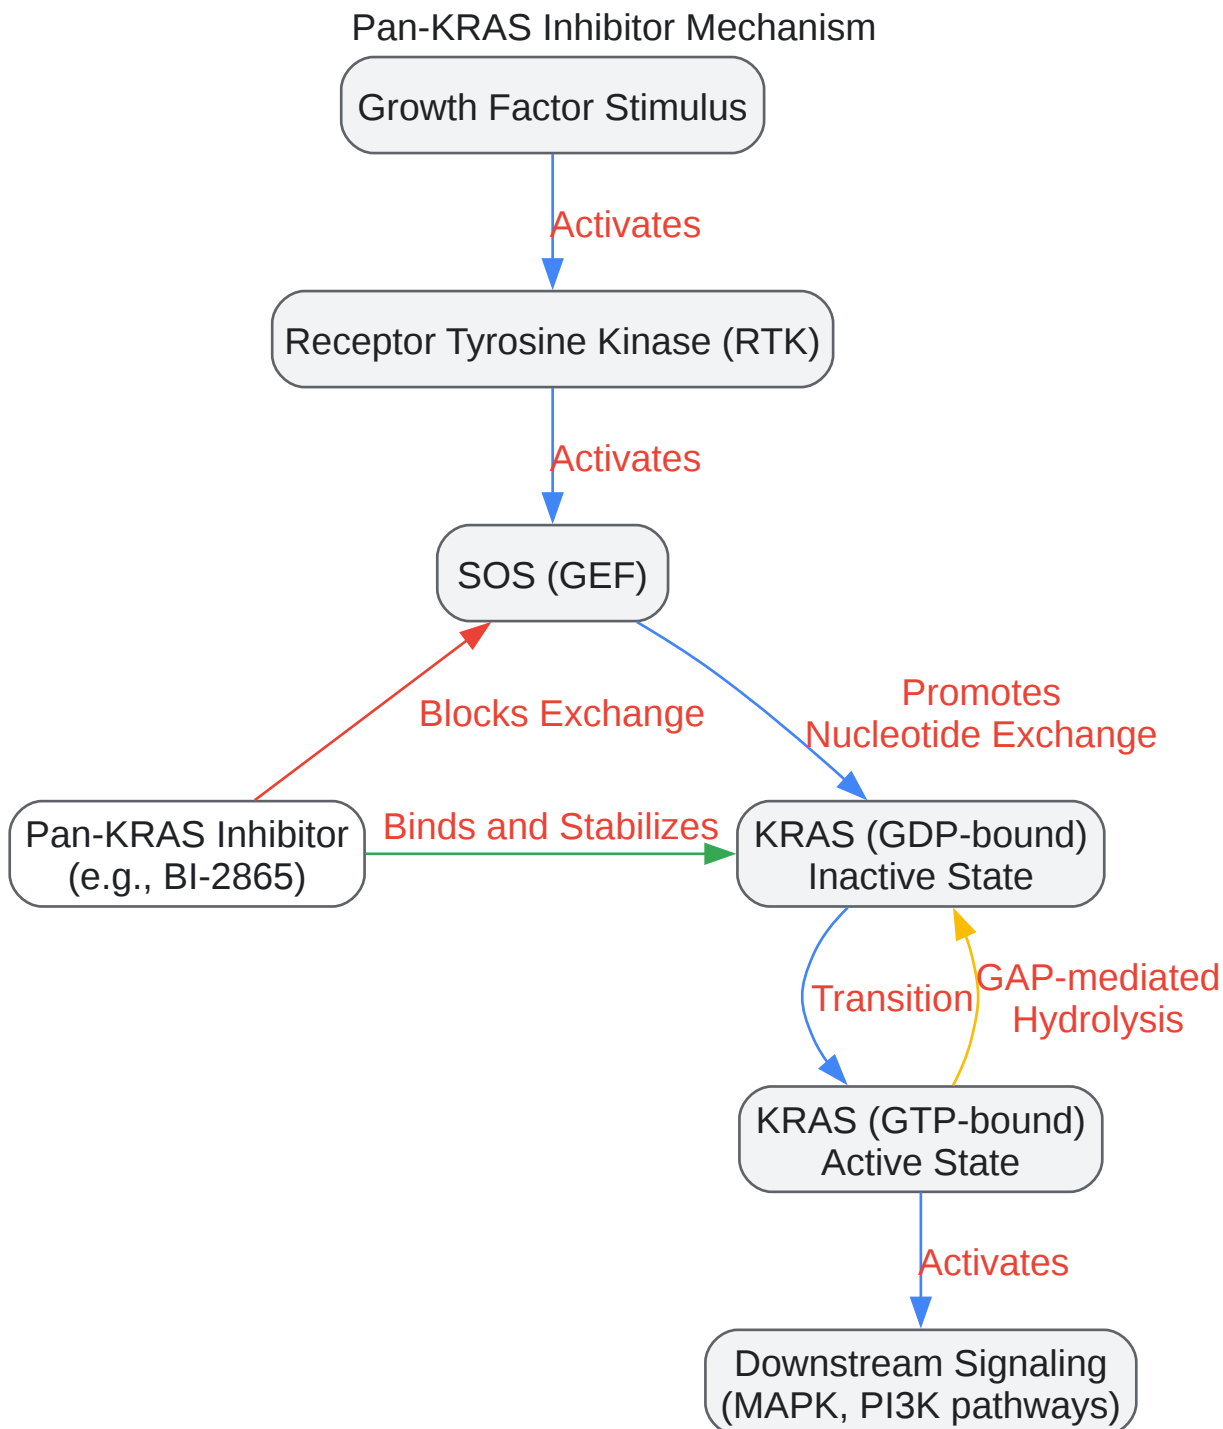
Pan-KRAS Inhibitor Mechanism

Growth Factor Stimulus

Activates

Receptor Tyrosine Kinase (RTK)

Activates

SOS (GEF)

Blocks Exchange

Promotes Nucleotide Exchange

Pan-KRAS Inhibitor (e.g., BI-2865)

Binds and Stabilizes

KRAS (GDP-bound) Inactive State

Transition

GAP-mediated Hydrolysis

KRAS (GTP-bound) Active State

Activates

Downstream Signaling (MAPK, PI3K pathways)